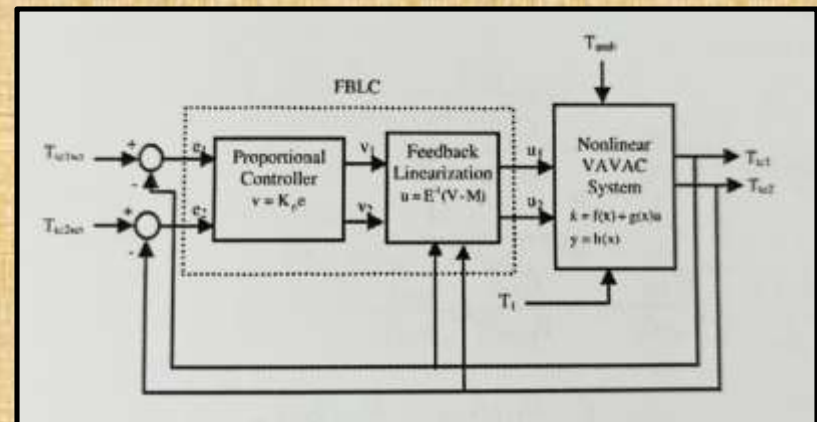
FBLC

$T_{amb}$

$T_{tc1set}$

+

-

$e_1$

$T_{tc2set}$

+

-

$e_2$

Proportional Controller $v = K_p e$

$v_1$

$v_2$

Feedback Linearization $u = E^{-1}(V - M)$

$u_1$

$u_2$

Nonlinear VAVAC System $\dot{x} = f(x) + g(x)u$ $y = h(x)$

$T_{tc1}$

$T_{tc2}$

$T_t$